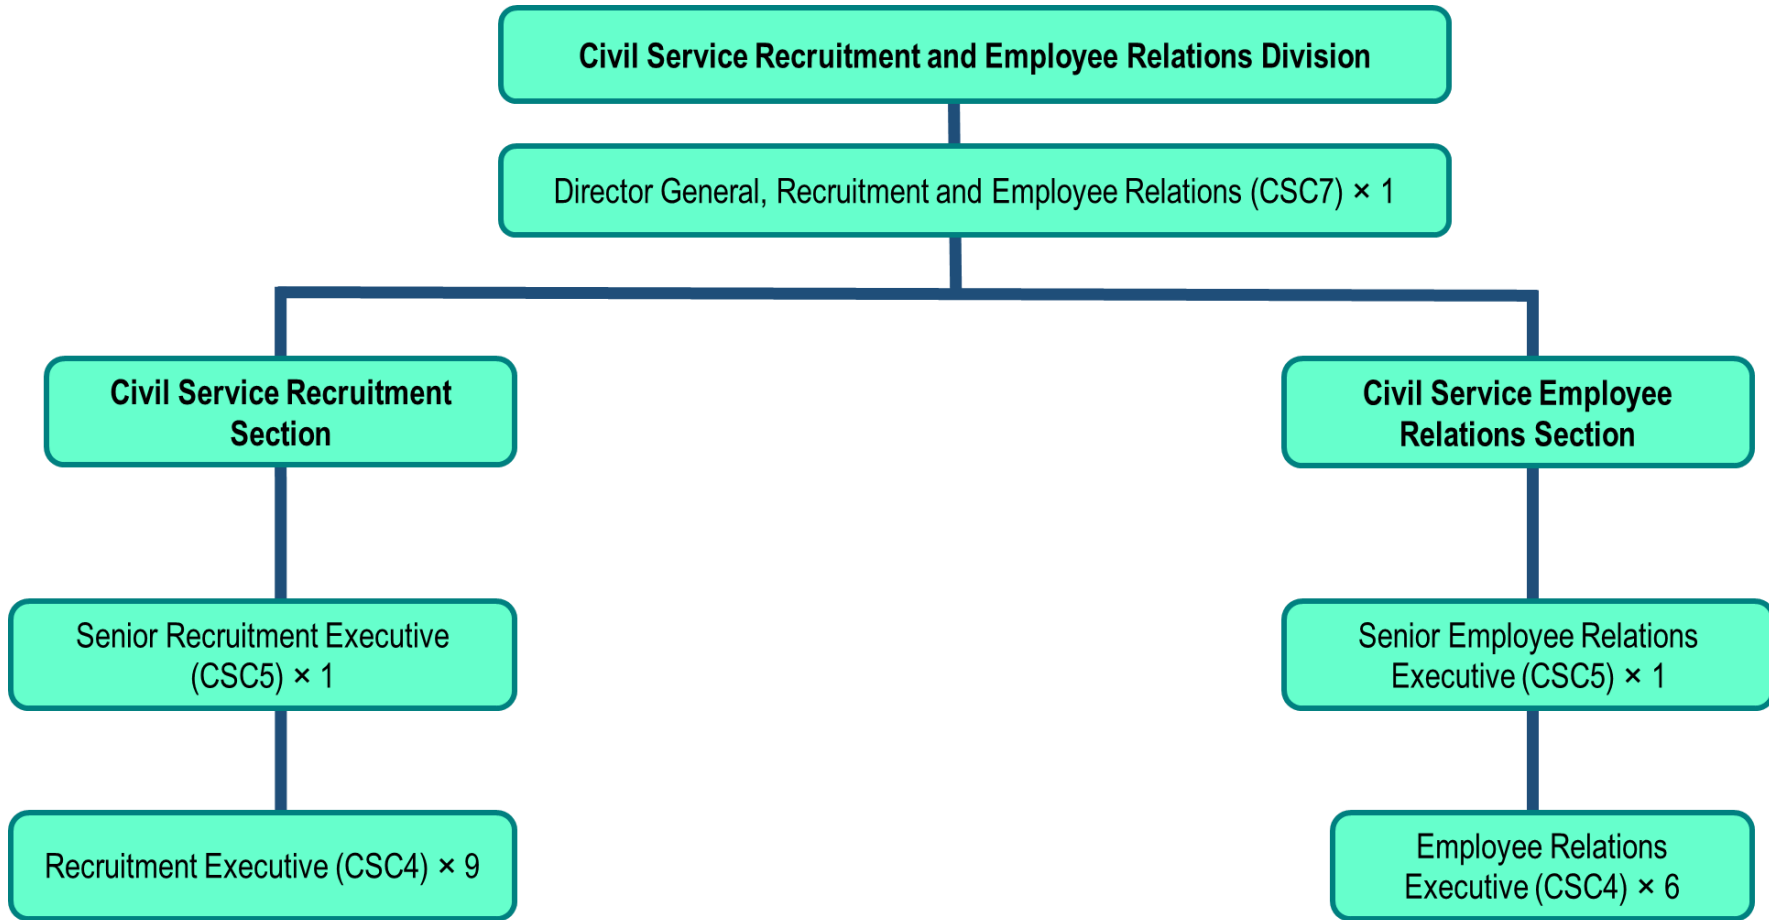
Civil Service Recruitment and Employee Relations Division

Director General, Recruitment and Employee Relations (CSC7) × 1

Civil Service Recruitment Section

Senior Recruitment Executive (CSC5) × 1

Recruitment Executive (CSC4) × 9

Civil Service Employee Relations Section

Senior Employee Relations Executive (CSC5) × 1

Employee Relations Executive (CSC4) × 6